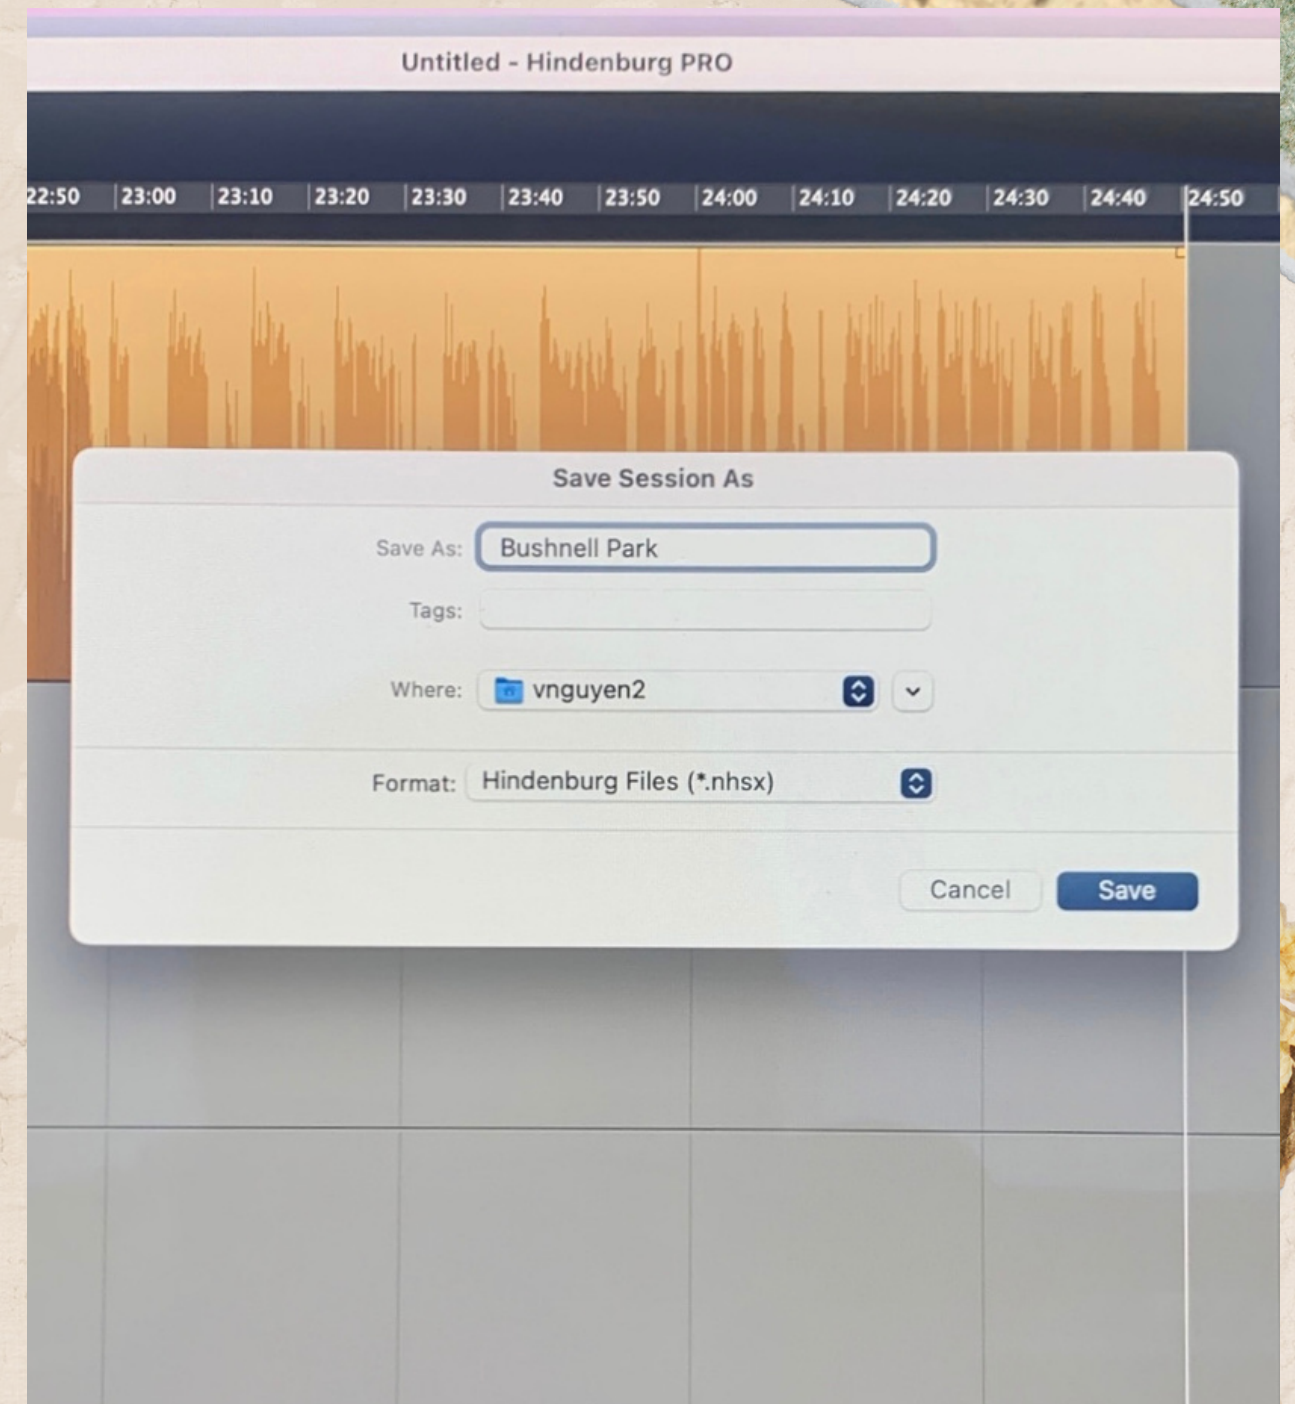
Untitled - Hindenburg PRO

22:50 23:00 23:10 23:20 23:30 23:40 23:50 24:00 24:10 24:20 24:30 24:40 24:50

Save Session As

Save As: Bushnell Park

Tags:

Where: vnguyen2

Format: Hindenburg Files (*.nhsx)

Cancel Save